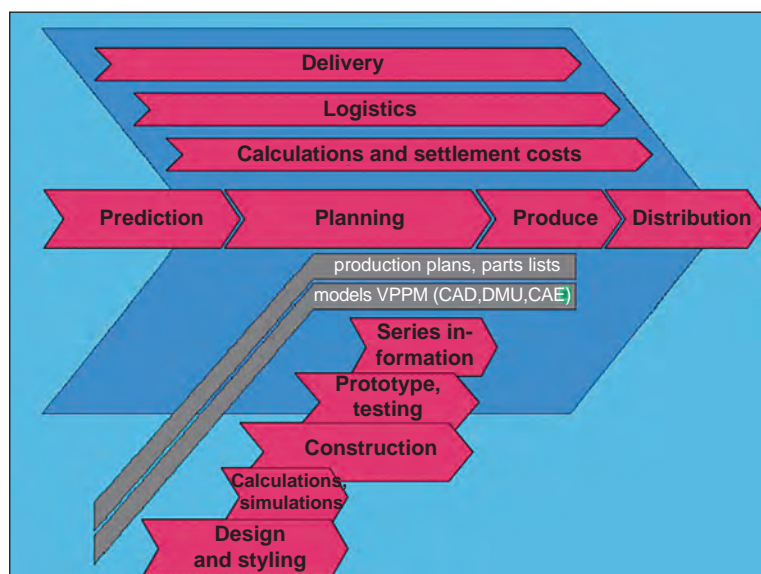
Delivery

Logistics

Calculations and settlement costs

Prediction

Planning

Produce

Distribution

production plans, parts lists

models VPPM (CAD,DMU,CAE)

Series information

Prototype, testing

Construction

Calculations, simulations

Design and styling